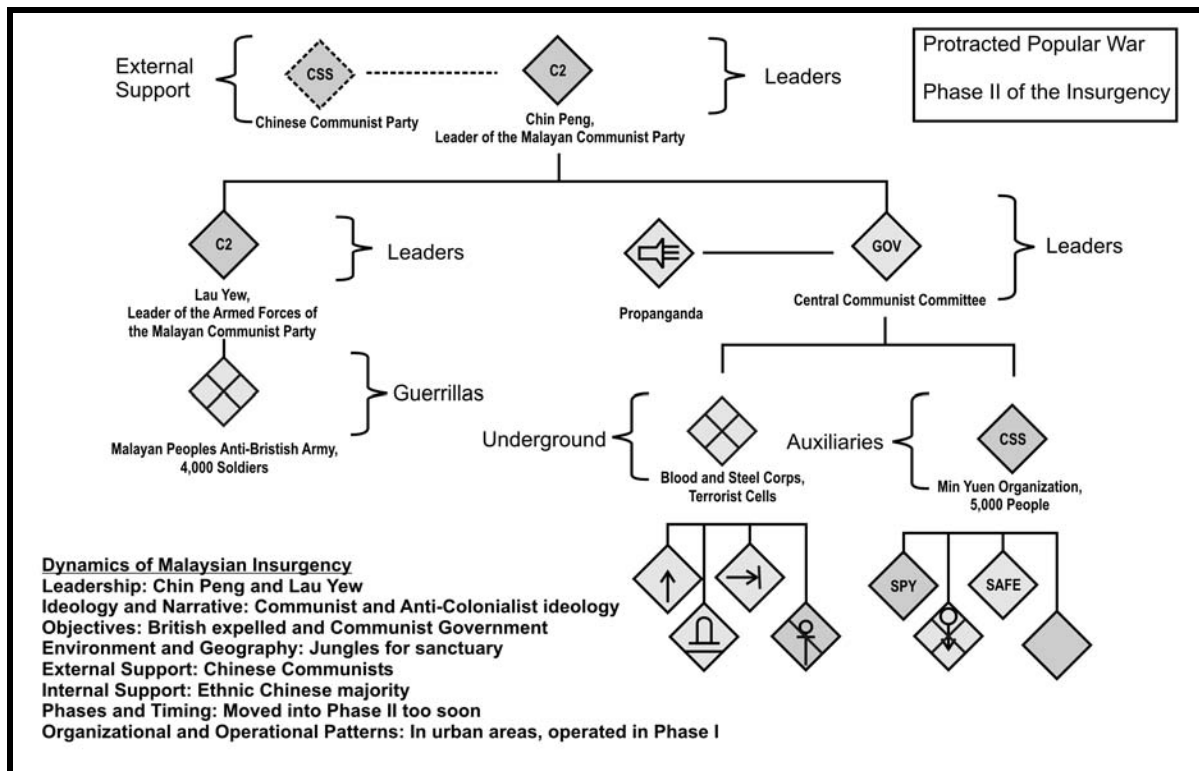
Protracted Popular War

Phase II of the Insurgency

External Support

CSS

Chinese Communist Party

C2

Chin Peng, Leader of the Malayan Communist Party

Leaders

C2

Leaders

Lau Yew, Leader of the Armed Forces of the Malayan Communist Party

Guerrillas

Malayan Peoples Anti-Bristish Army, 4,000 Soldiers

Propanganda

GOV

Leaders

Central Communist Committee

Underground

Blood and Steel Corps, Terrorist Cells

Auxiliaries

CSS

Min Yuen Organization, 5,000 People

SPY

SAFE

Dynamics of Malaysian Insurgency
Leadership: Chin Peng and Lau Yew
Ideology and Narrative: Communist and Anti-Colonialist ideology
Objectives: British expelled and Communist Government
Environment and Geography: Jungles for sanctuary
External Support: Chinese Communists
Internal Support: Ethnic Chinese majority
Phases and Timing: Moved into Phase II too soon
Organizational and Operational Patterns: In urban areas, operated in Phase I